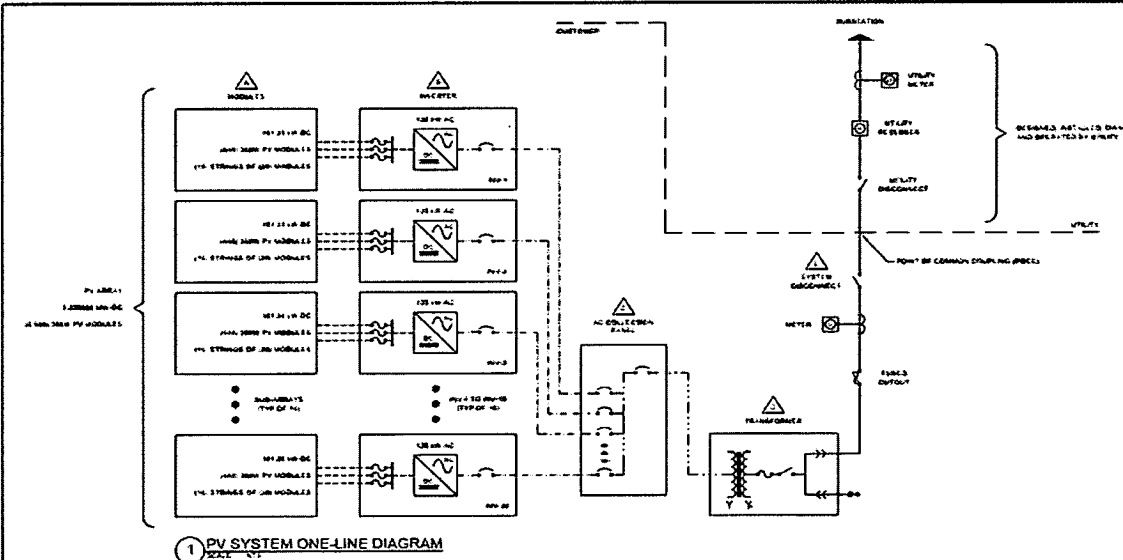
SUBSTATION

CUSTOMER

UTILITY METER

UTILITY RECLOSER

UTILITY DISCONNECT

DESIGNED, INSTALLED, OWNED AND OPERATED BY UTILITY

UTILITY

POINT OF COMMON COUPLING (PCC)

SYSTEM DISCONNECT

METER

FUSED CUTOUT

TRANSFORMER

MODULES

INVERTER

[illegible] DC

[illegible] PV MODULES

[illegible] STRINGS OF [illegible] MODULES

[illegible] AC

DC

INV-1

INV-2

INV-3

INV-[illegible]

PV ARRAY

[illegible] DC

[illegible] PV MODULES

AC COLLECTION PANEL

SUB-ARRAYS (TYP OF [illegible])

INV-4 TO INV-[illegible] (TYP OF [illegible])

Y

1 PV SYSTEM ONE-LINE DIAGRAM

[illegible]